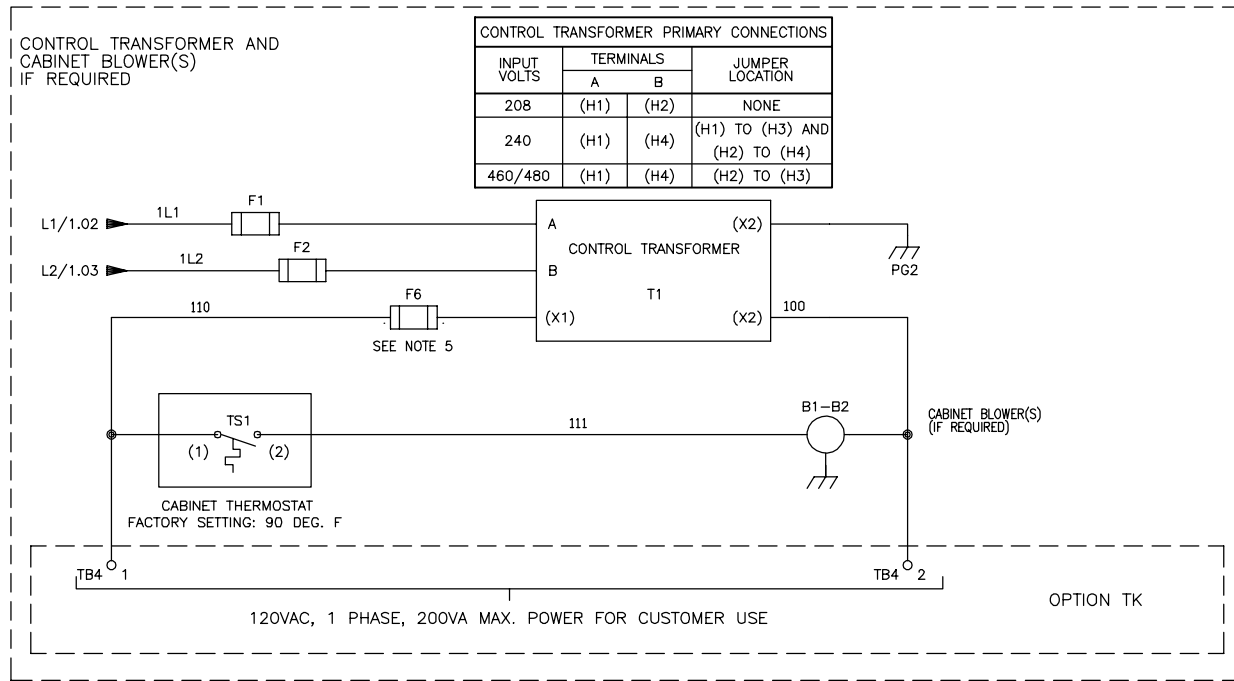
CONTROL TRANSFORMER AND CABINET BLOWER(S) IF REQUIRED

| CONTROL TRANSFORMER PRIMARY CONNECTIONS | | | |
|---|---|---|---|
| INPUT VOLTS | TERMINALS A | TERMINALS B | JUMPER LOCATION |
| 208 | (H1) | (H2) | NONE |
| 240 | (H1) | (H4) | (H1) TO (H3) AND (H2) TO (H4) |
| 460/480 | (H1) | (H4) | (H2) TO (H3) |

L1/1.02
1L1
F1
L2/1.03
1L2
F2
A
(X2)
CONTROL TRANSFORMER
B
T1
PG2
110
F6
SEE NOTE 5
(X1)
(X2)
100
TS1
(1)
(2)
111
B1–B2
CABINET BLOWER(S) (IF REQUIRED)
CABINET THERMOSTAT
FACTORY SETTING: 90 DEG. F
TB4 1
TB4 2
120VAC, 1 PHASE, 200VA MAX. POWER FOR CUSTOMER USE
OPTION TK